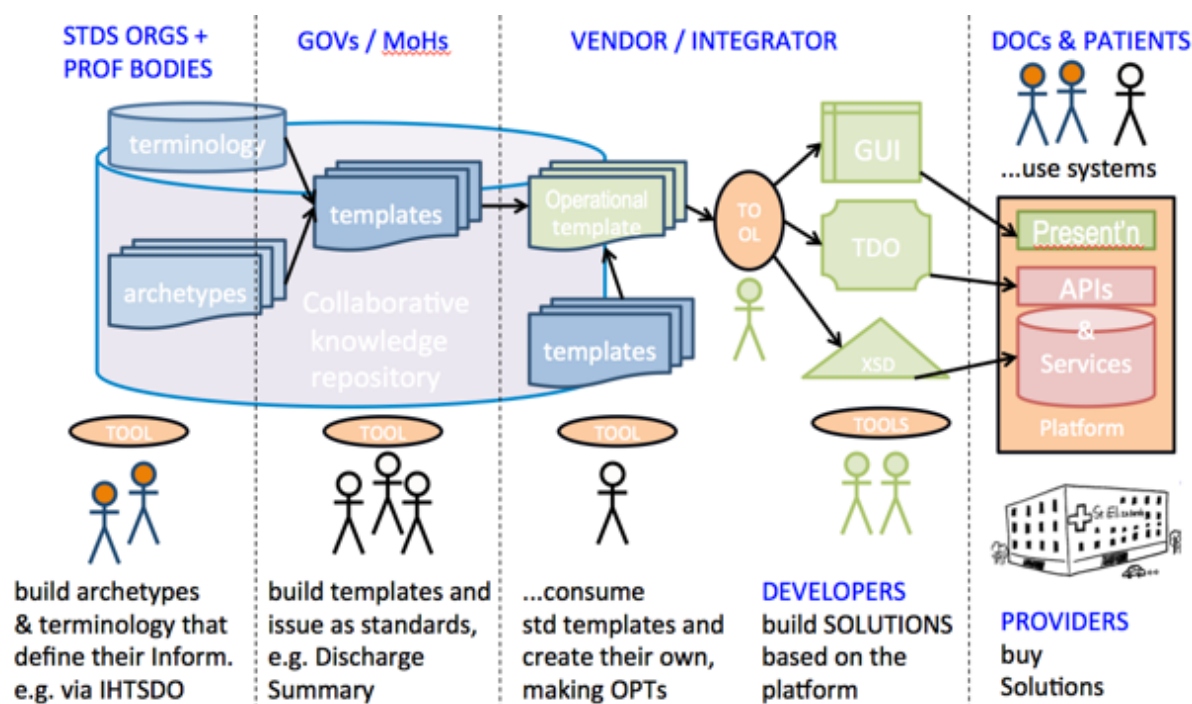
STDS ORGS + PROF BODIES

GOVs / MoHs

VENDOR / INTEGRATOR

DOCs & PATIENTS

terminology

templates

archetypes

Collaborative knowledge repository

Operational template

templates

TO OL

GUI

TDO

XSD

...use systems

Present'n

APIs

&

Services

Platform

TOOL

TOOL

TOOL

TOOLS

St Elizabeth

build archetypes & terminology that define their Inform. e.g. via IHTSDO

build templates and issue as standards, e.g. Discharge Summary

...consume std templates and create their own, making OPTs

DEVELOPERS
build SOLUTIONS based on the platform

PROVIDERS
buy Solutions